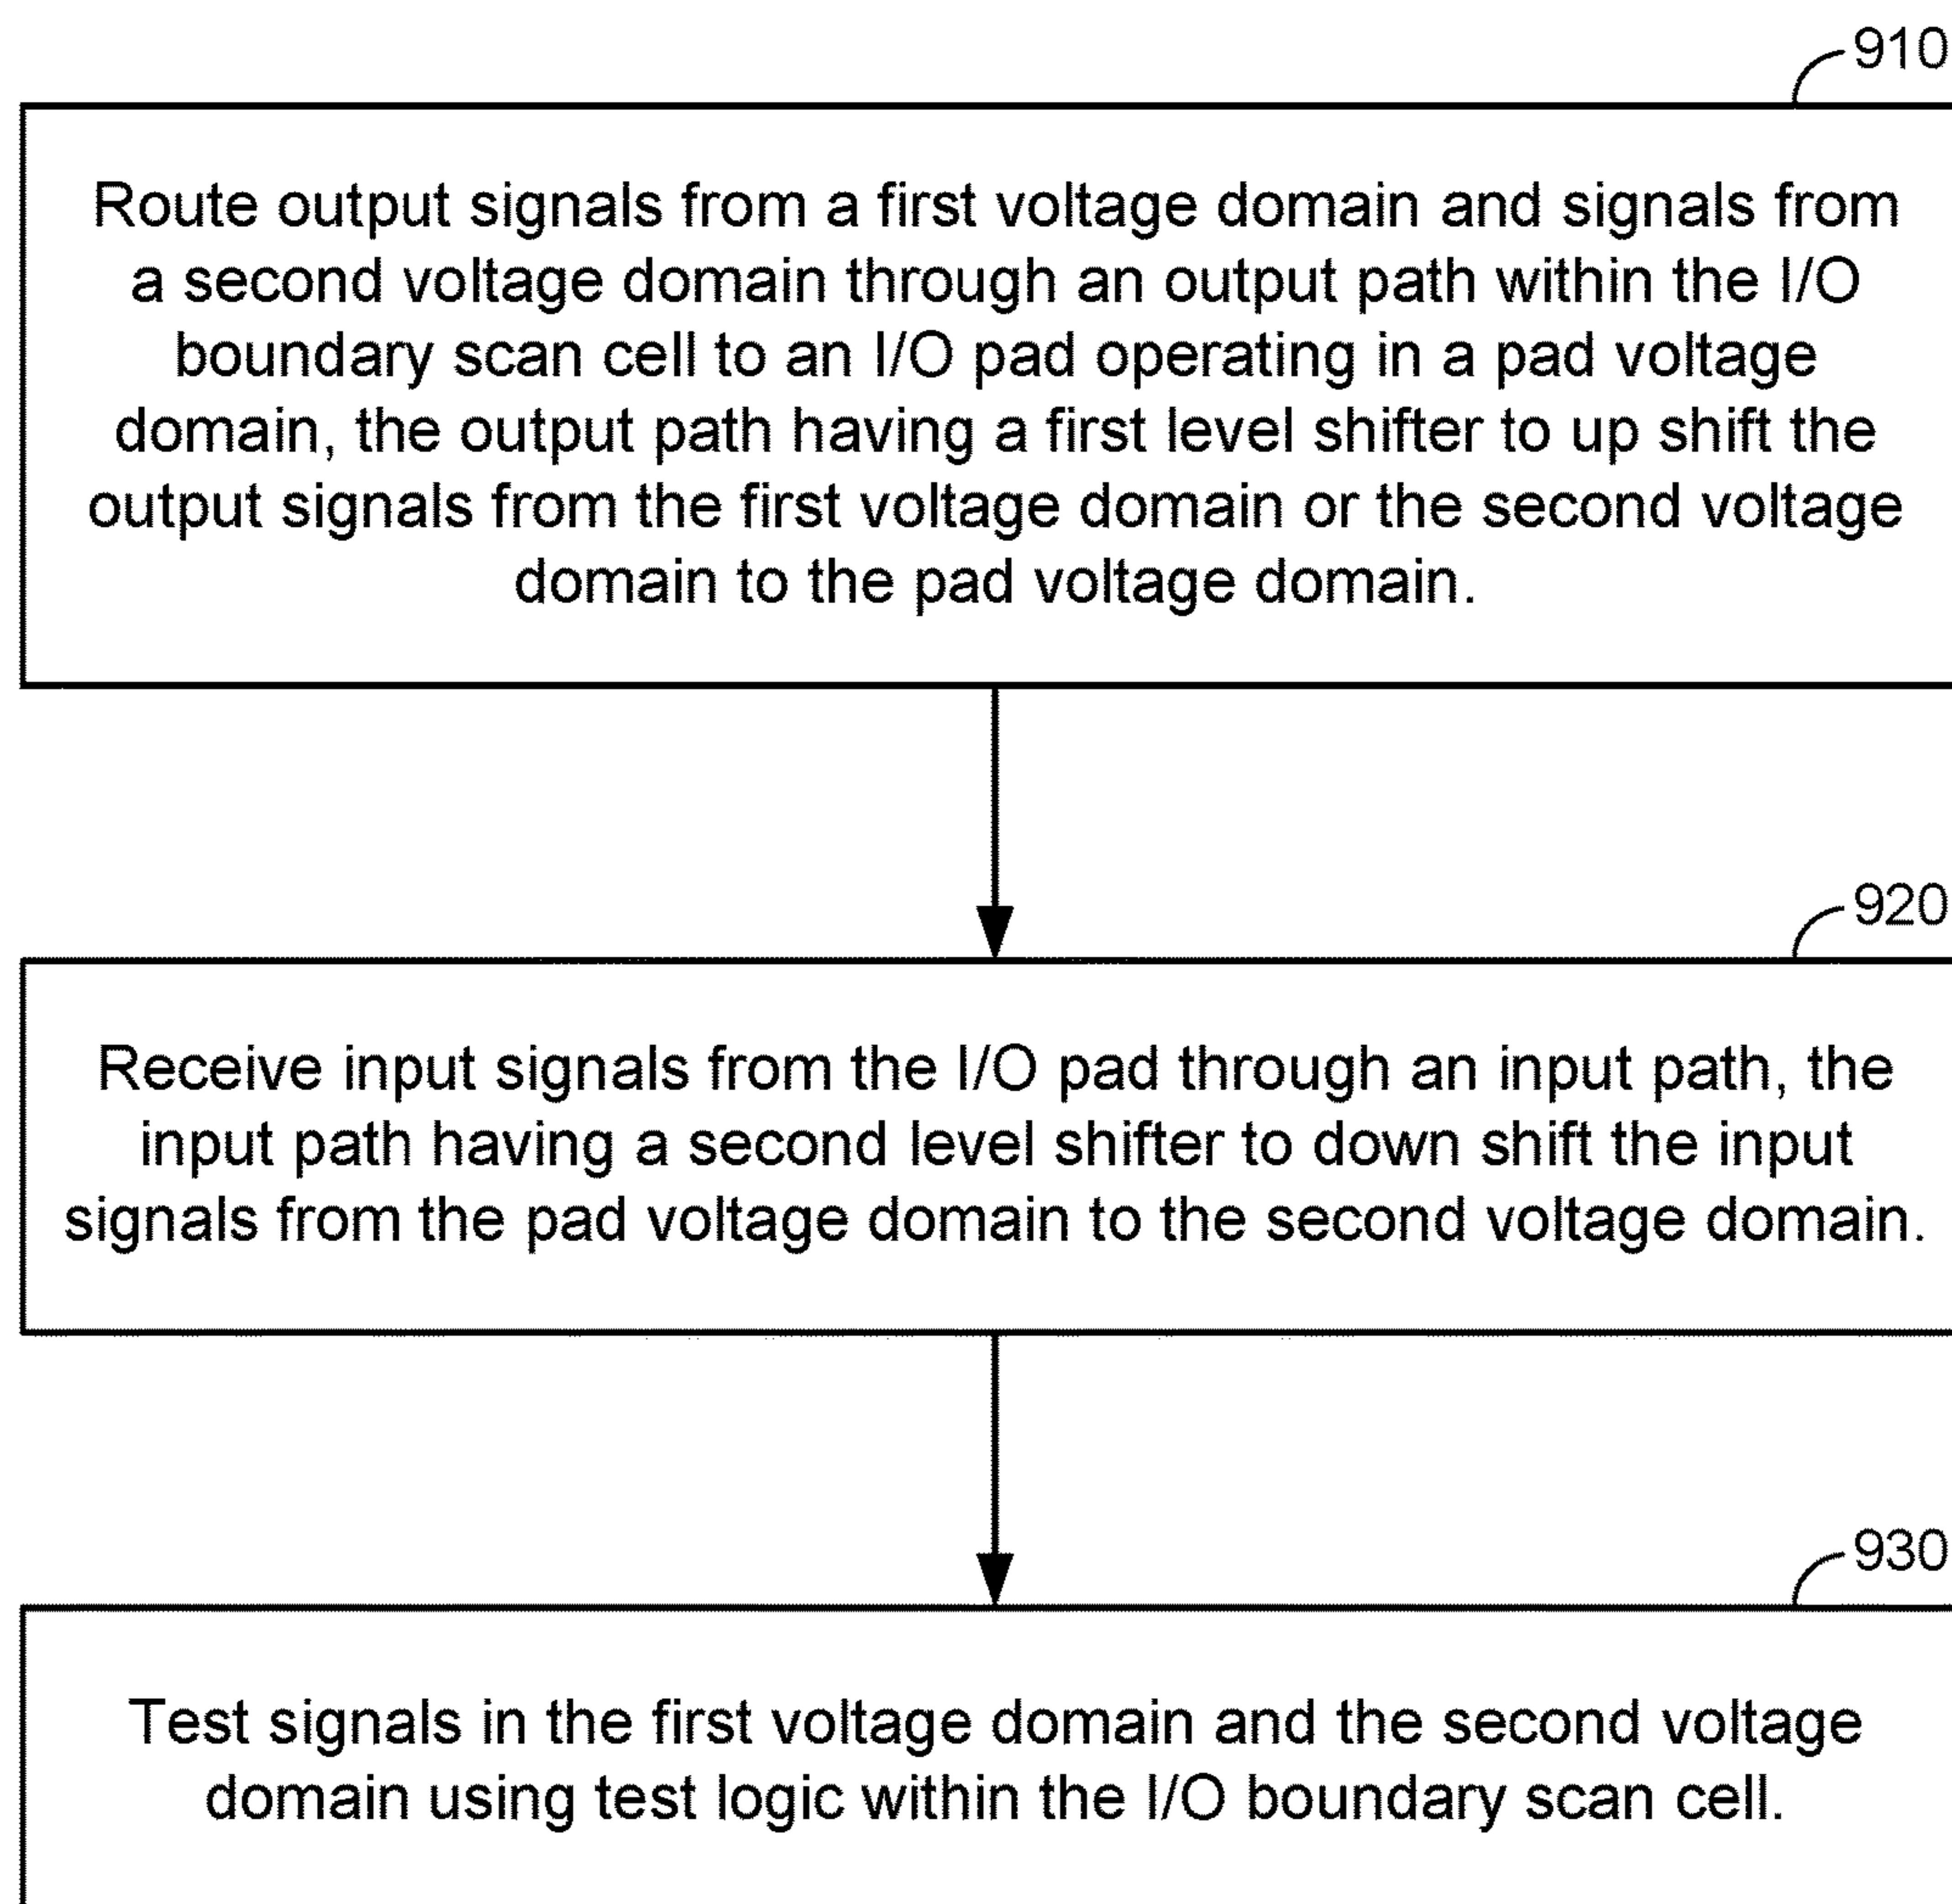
910

Route output signals from a first voltage domain and signals from a second voltage domain through an output path within the I/O boundary scan cell to an I/O pad operating in a pad voltage domain, the output path having a first level shifter to up shift the output signals from the first voltage domain or the second voltage domain to the pad voltage domain.

920

Receive input signals from the I/O pad through an input path, the input path having a second level shifter to down shift the input signals from the pad voltage domain to the second voltage domain.

930

Test signals in the first voltage domain and the second voltage domain using test logic within the I/O boundary scan cell.